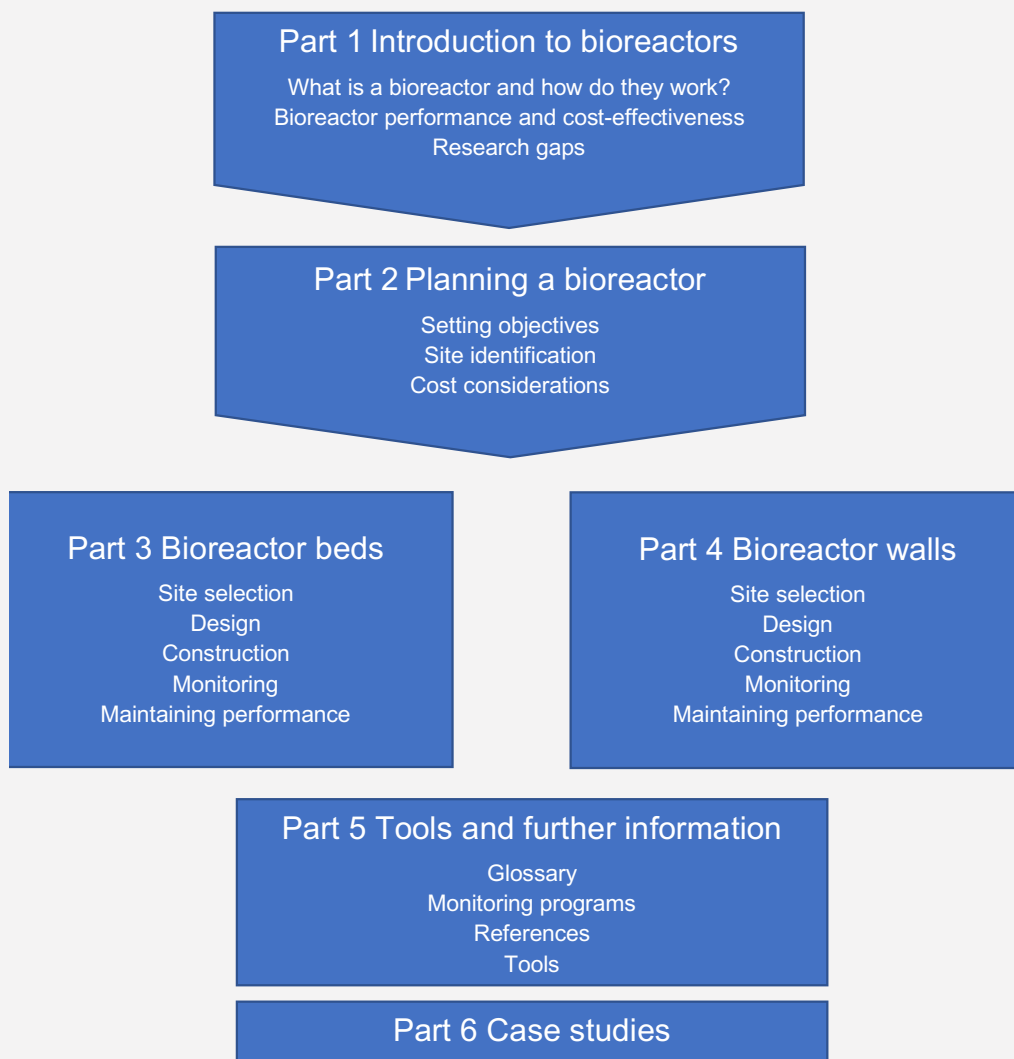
Part 1 Introduction to bioreactors

What is a bioreactor and how do they work?
Bioreactor performance and cost-effectiveness
Research gaps

Part 2 Planning a bioreactor

Setting objectives
Site identification
Cost considerations

Part 3 Bioreactor beds

Site selection
Design
Construction
Monitoring
Maintaining performance

Part 4 Bioreactor walls

Site selection
Design
Construction
Monitoring
Maintaining performance

Part 5 Tools and further information

Glossary
Monitoring programs
References
Tools

Part 6 Case studies